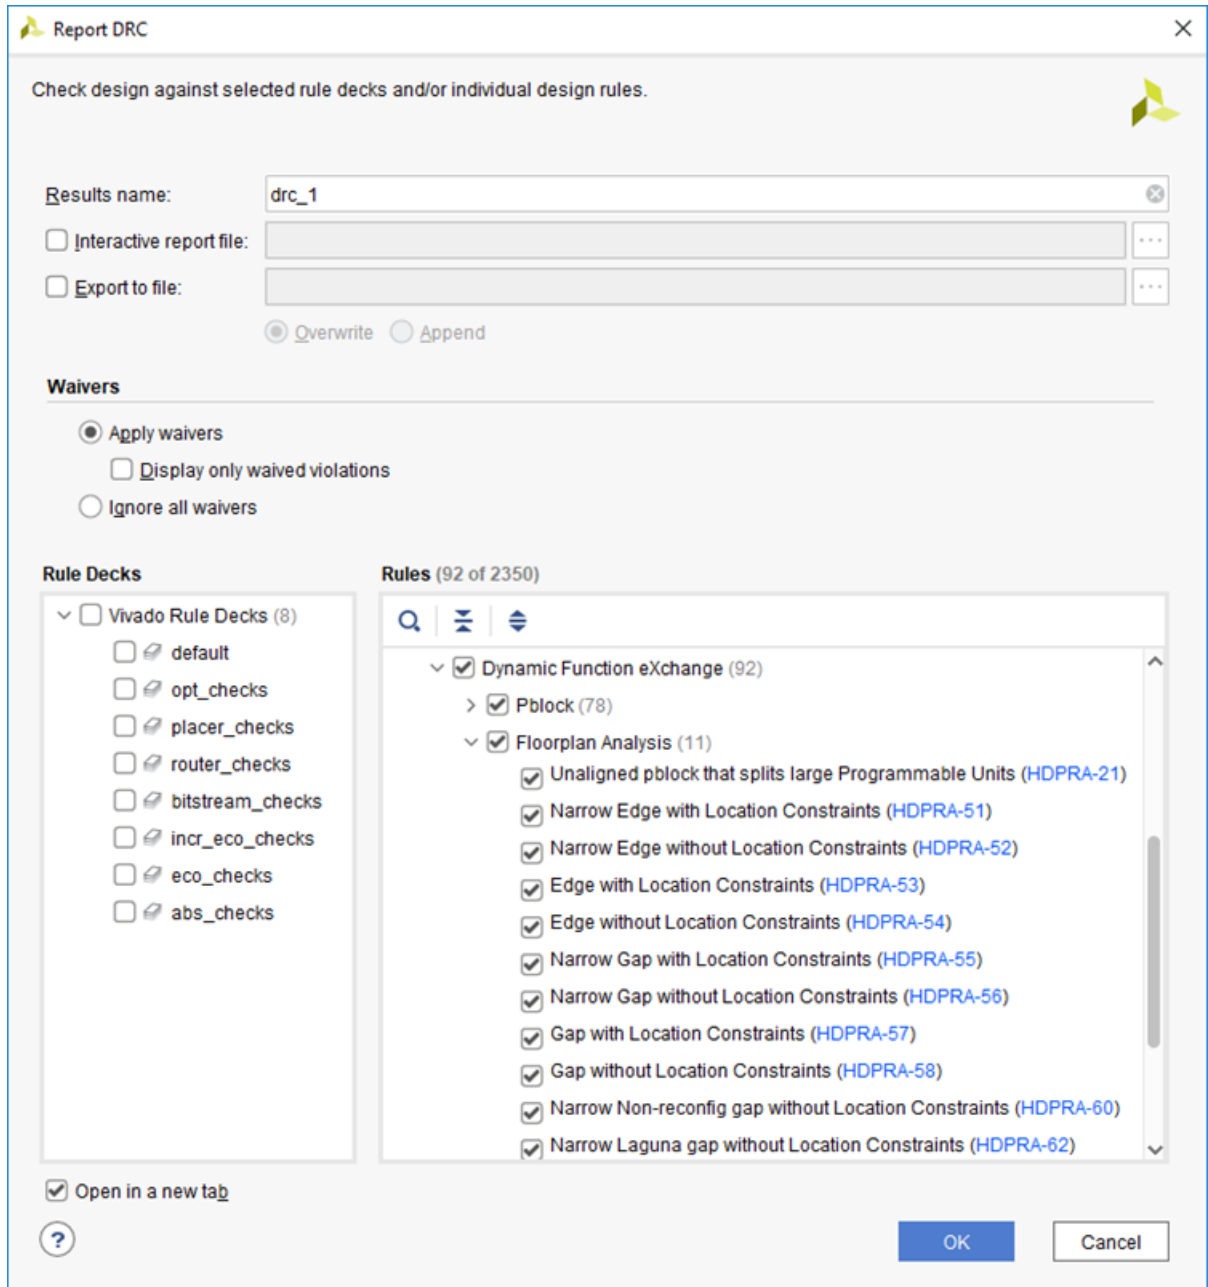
Report DRC

Check design against selected rule decks and/or individual design rules.

Results name: drc_1

Interactive report file:

Export to file:

Overwrite Append

Waivers

Apply waivers

Display only waived violations

Ignore all waivers

Rule Decks

Vivado Rule Decks (8)
default
opt_checks
placer_checks
router_checks
bitstream_checks
incr_eco_checks
eco_checks
abs_checks

Rules (92 of 2350)

Dynamic Function eXchange (92)
Pblock (78)
Floorplan Analysis (11)
Unaligned pblock that splits large Programmable Units (HDPRA-21)
Narrow Edge with Location Constraints (HDPRA-51)
Narrow Edge without Location Constraints (HDPRA-52)
Edge with Location Constraints (HDPRA-53)
Edge without Location Constraints (HDPRA-54)
Narrow Gap with Location Constraints (HDPRA-55)
Narrow Gap without Location Constraints (HDPRA-56)
Gap with Location Constraints (HDPRA-57)
Gap without Location Constraints (HDPRA-58)
Narrow Non-reconfig gap without Location Constraints (HDPRA-60)
Narrow Laguna gap without Location Constraints (HDPRA-62)

Open in a new tab

?

OK

Cancel